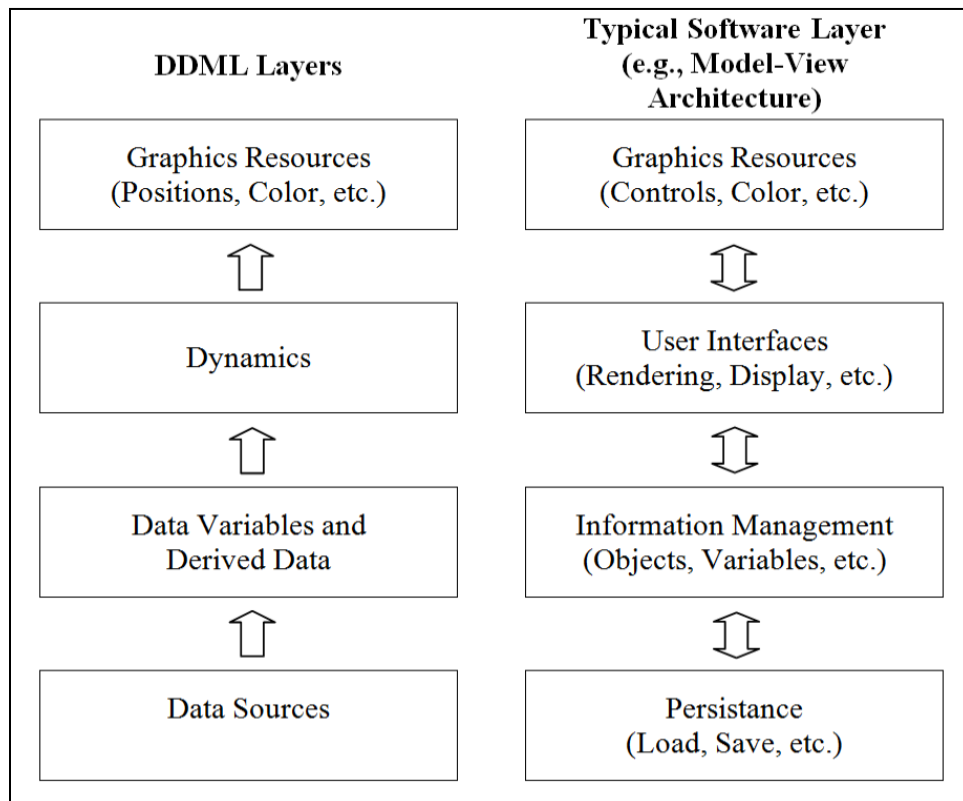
DDML Layers

Typical Software Layer (e.g., Model-View Architecture)

Graphics Resources (Positions, Color, etc.)

Dynamics

Data Variables and Derived Data

Data Sources

Graphics Resources (Controls, Color, etc.)

User Interfaces (Rendering, Display, etc.)

Information Management (Objects, Variables, etc.)

Persistance (Load, Save, etc.)